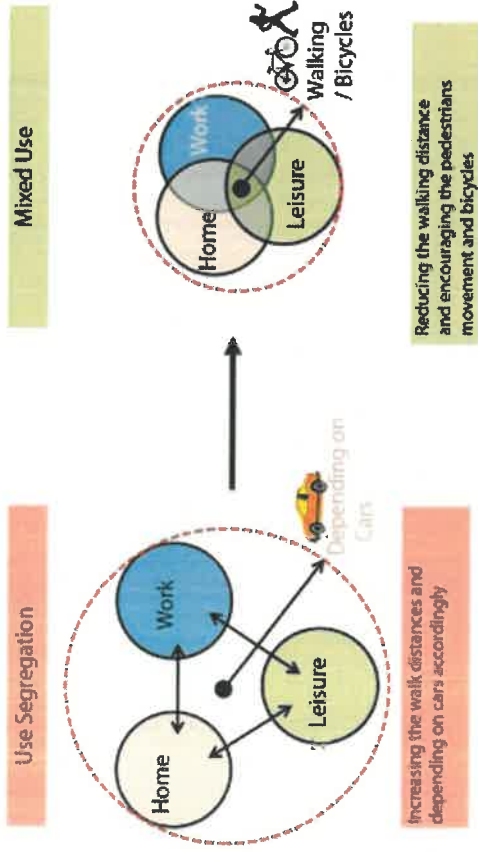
Use Segregation

Home

Work

Leisure

Depending on Cars

Increasing the walk distances and depending on cars accordingly

Mixed Use

Home

Work

Leisure

Walking / Bicycles

Reducing the walking distance and encouraging the pedestrians movement and bicycles